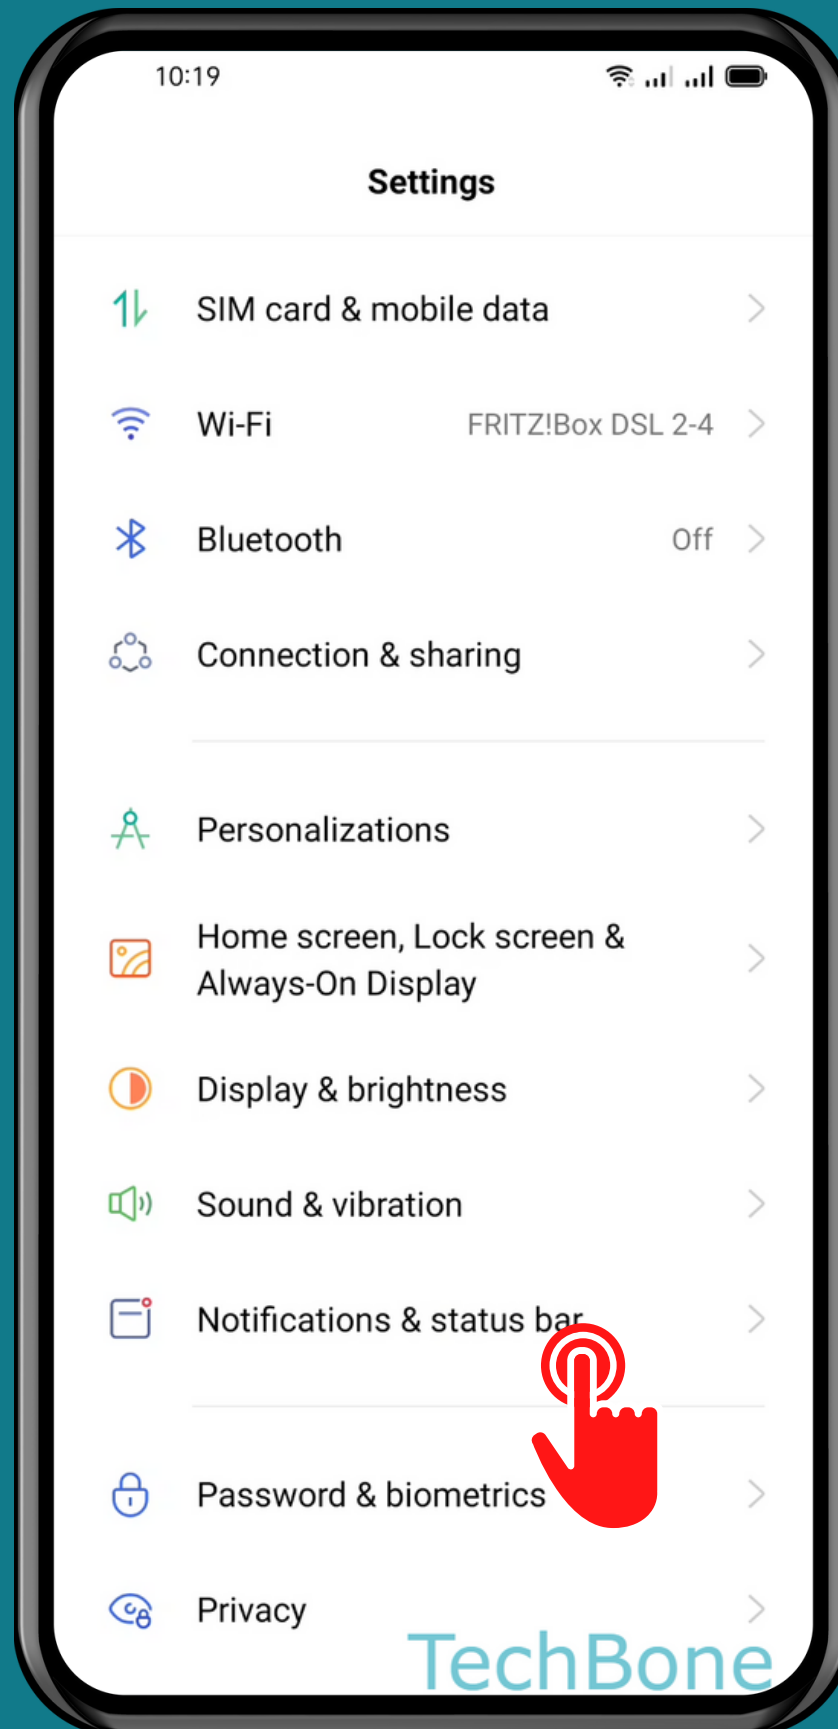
10:19

Settings

SIM card & mobile data

Wi-Fi FRITZ!Box DSL 2-4

Bluetooth Off

Connection & sharing

Personalizations

Home screen, Lock screen & Always-On Display

Display & brightness

Sound & vibration

Notifications & status bar

Password & biometrics

Privacy

TechBone